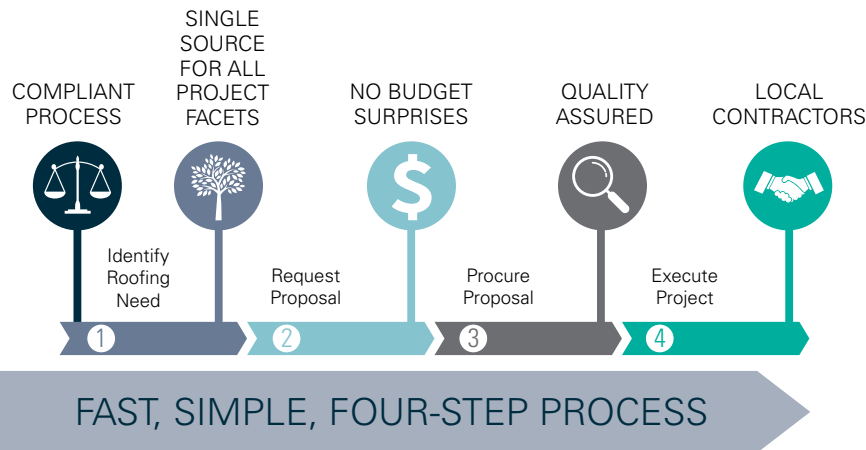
COMPLIANT PROCESS

SINGLE SOURCE FOR ALL PROJECT FACETS

NO BUDGET SURPRISES

QUALITY ASSURED

LOCAL CONTRACTORS

Identify Roofing Need

Request Proposal

Procure Proposal

Execute Project

1

2

3

4

FAST, SIMPLE, FOUR-STEP PROCESS